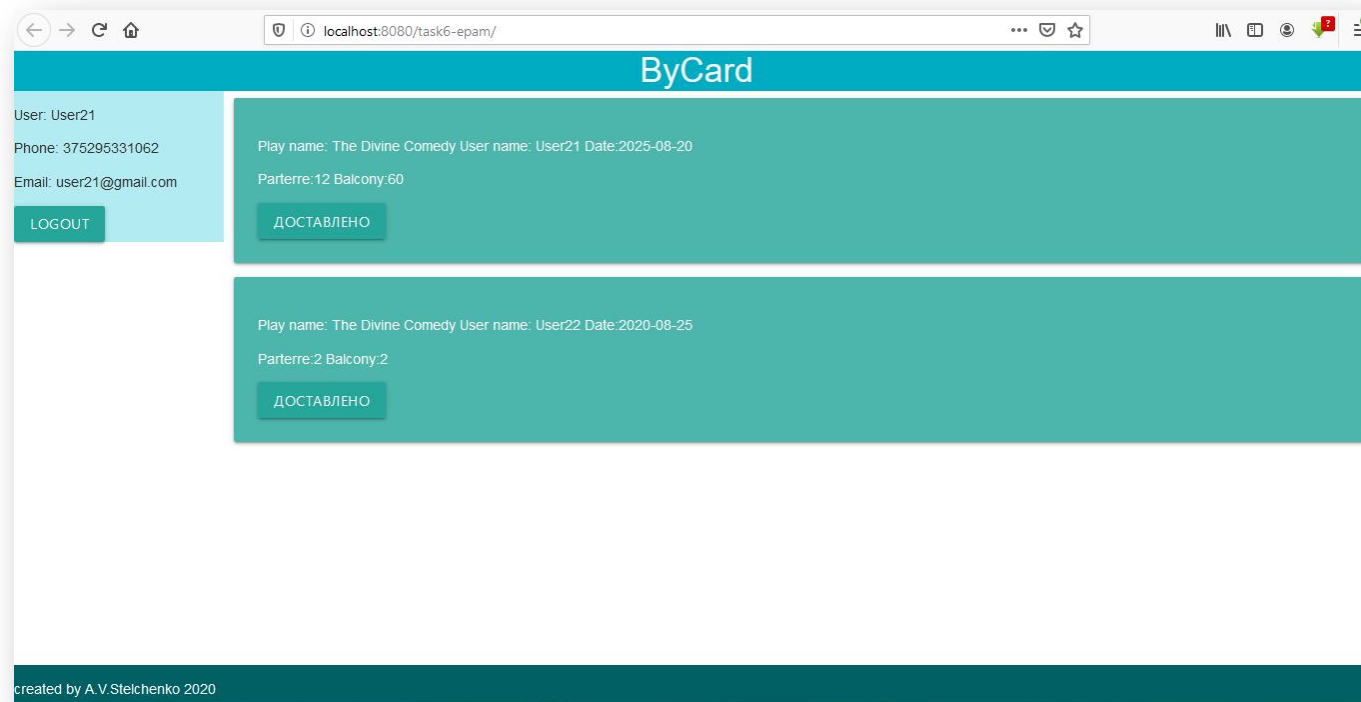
localhost:8080/task6-epam/

ByCard

User: User21

Phone: 375295331062

Email: user21@gmail.com

LOGOUT

Play name: The Divine Comedy User name: User21 Date:2025-08-20

Parterre:12 Balcony:60

ДОСТАВЛЕНО

Play name: The Divine Comedy User name: User22 Date:2020-08-25

Parterre:2 Balcony:2

ДОСТАВЛЕНО

created by A.V.Stelchenko 2020